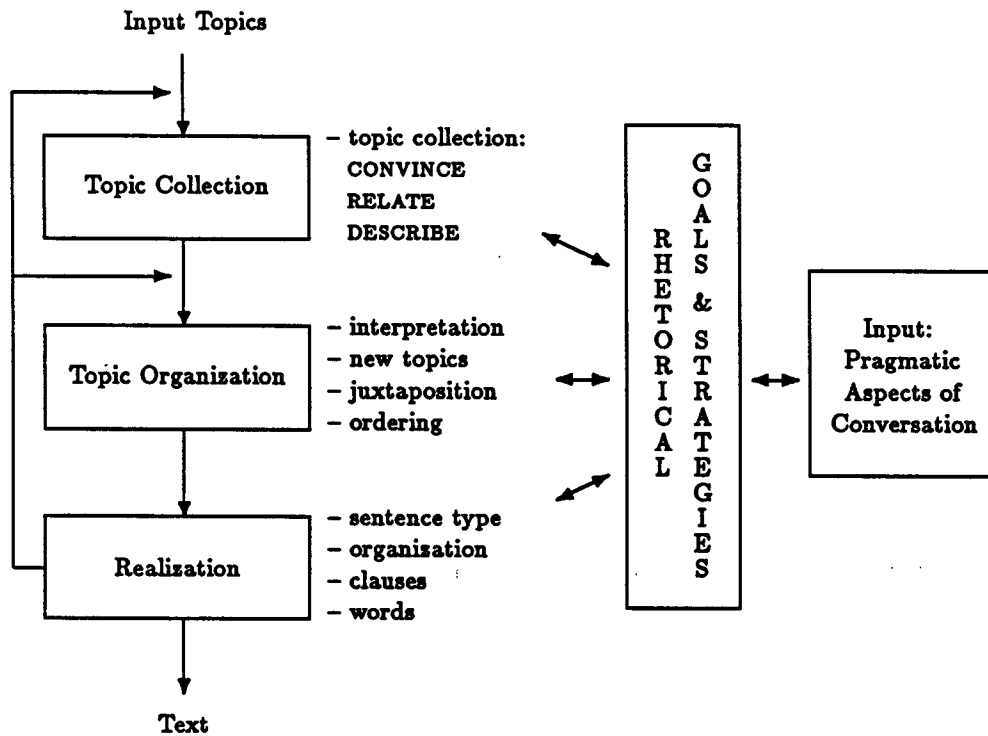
Input Topics

Topic Collection

– topic collection:
CONVINCE
RELATE
DESCRIBE

Topic Organization

– interpretation
– new topics
– juxtaposition
– ordering

Realization

– sentence type
– organization
– clauses
– words

Text

RHETORICAL GOALS & STRATEGIES

Input: Pragmatic Aspects of Conversation